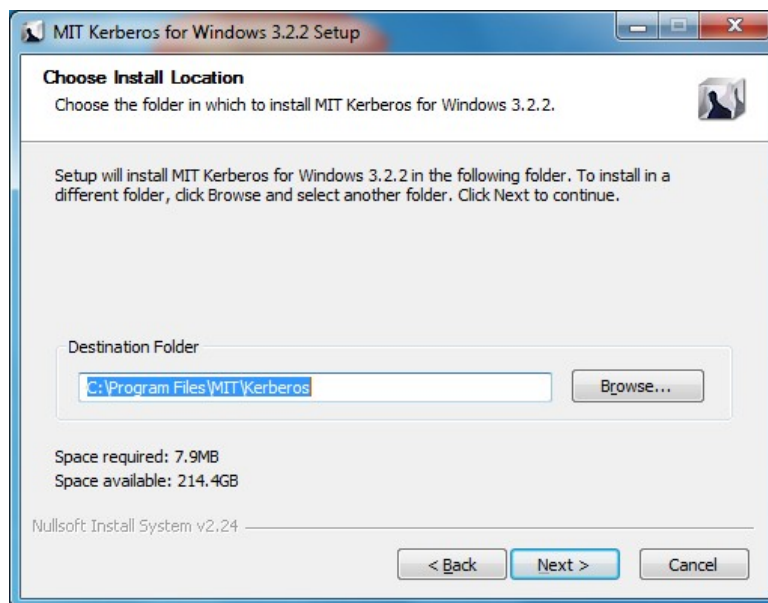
MIT Kerberos for Windows 3.2.2 Setup

Choose Install Location
Choose the folder in which to install MIT Kerberos for Windows 3.2.2.

Setup will install MIT Kerberos for Windows 3.2.2 in the following folder. To install in a different folder, click Browse and select another folder. Click Next to continue.

Destination Folder
C:\Program Files\MIT\Kerberos
Browse...

Space required: 7.9MB
Space available: 214.4GB

Nullsoft Install System v2.24

< Back
Next >
Cancel